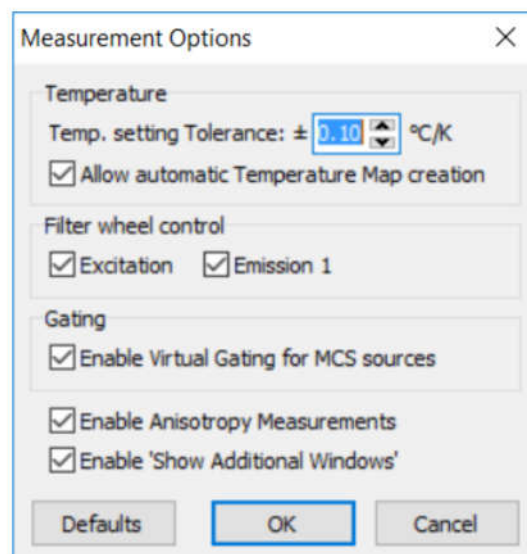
Measurement Options

X

Temperature

Temp. setting Tolerance: ± 0.10 °C/K

Allow automatic Temperature Map creation

Filter wheel control

Excitation Emission 1

Gating

Enable Virtual Gating for MCS sources

Enable Anisotropy Measurements

Enable 'Show Additional Windows'

Defaults OK Cancel